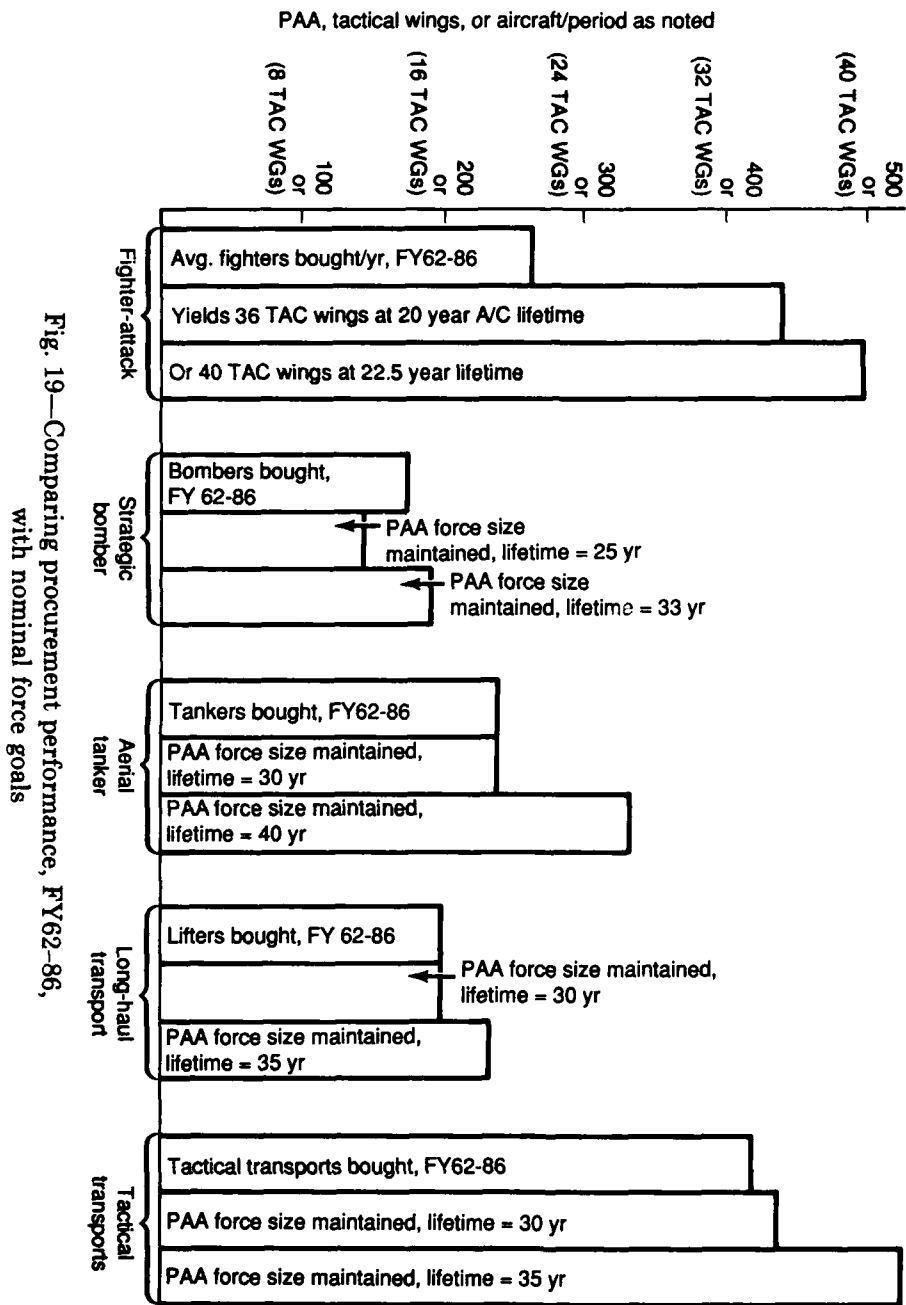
PAA, tactical wings, or aircraft/period as noted

100 or (8 TAC WGs)
200 or (16 TAC WGs)
300 or (24 TAC WGs)
400 or (32 TAC WGs)
500 or (40 TAC WGs)

Fighter-attack
Avg. fighters bought/yr, FY62-86
Yields 36 TAC wings at 20 year A/C lifetime
Or 40 TAC wings at 22.5 year lifetime

Strategic bomber
Bombers bought, FY 62-86
PAA force size maintained, lifetime = 25 yr
PAA force size maintained, lifetime = 33 yr

Aerial tanker
Tankers bought, FY62-86
PAA force size maintained, lifetime = 30 yr
PAA force size maintained, lifetime = 40 yr

Long-haul transport
Lifters bought, FY 62-86
PAA force size maintained, lifetime = 30 yr
PAA force size maintained, lifetime = 35 yr

Tactical transports
Tactical transports bought, FY62-86
PAA force size maintained, lifetime = 30 yr
PAA force size maintained, lifetime = 35 yr

Fig. 19—Comparing procurement performance, FY62-86, with nominal force goals